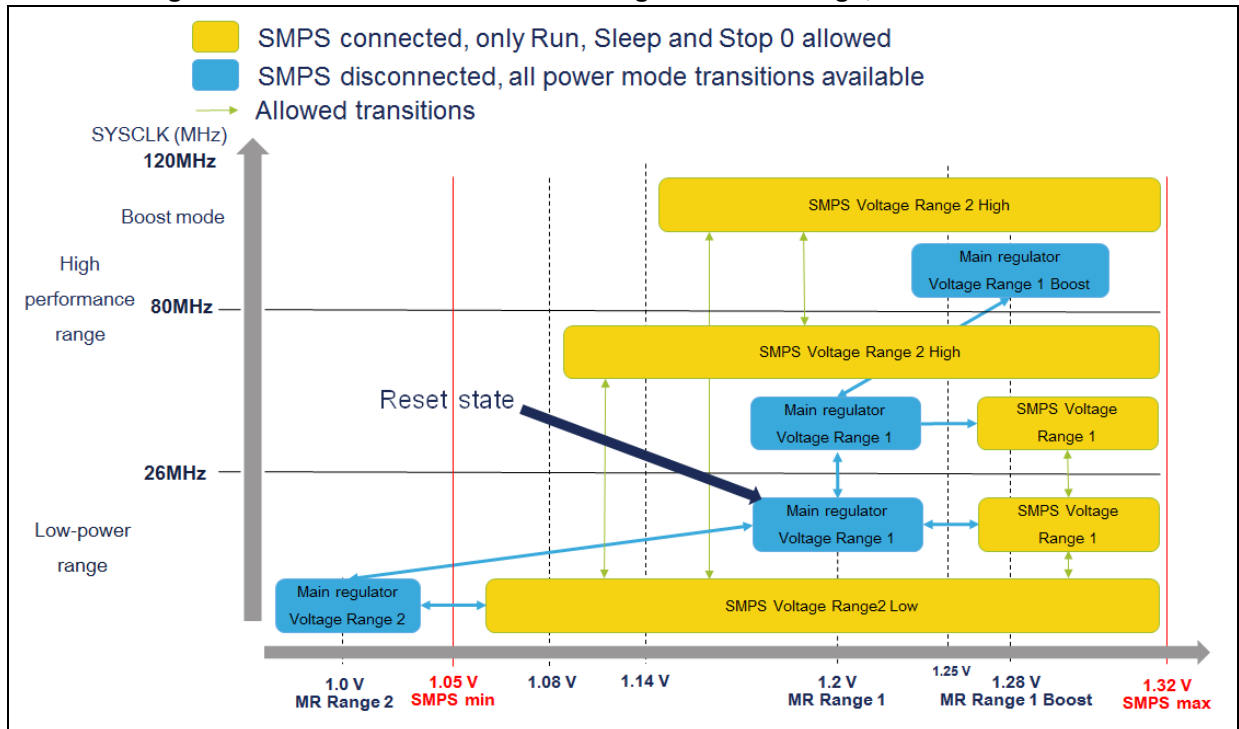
SMPS connected, only Run, Sleep and Stop 0 allowed
SMPS disconnected, all power mode transitions available
Allowed transitions

SYSCLK (MHz)
120MHz
Boost mode
High performance range
80MHz
26MHz
Low-power range

SMPS Voltage Range 2 High
Main regulator Voltage Range 1 Boost
SMPS Voltage Range 2 High
Reset state
Main regulator Voltage Range 1
SMPS Voltage Range 1
Main regulator Voltage Range 1
SMPS Voltage Range 1
Main regulator Voltage Range 2
SMPS Voltage Range2 Low

1.0 V
MR Range 2
1.05 V
SMPS min
1.08 V
1.14 V
1.2 V
MR Range 1
1.25 V
1.28 V
MR Range 1 Boost
1.32 V
SMPS max